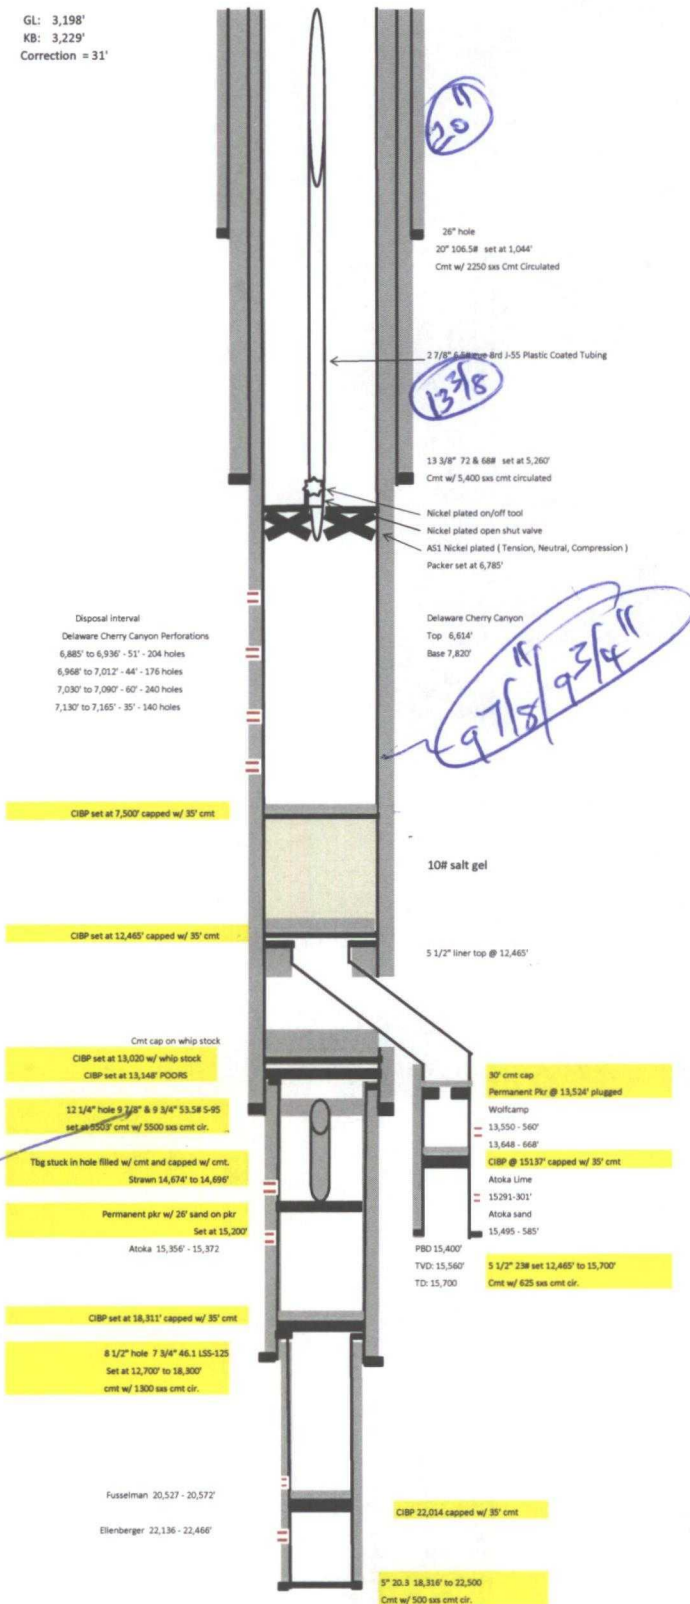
GL: 3,198'
KB: 3,229'
Correction = 31'

20"

26" hole
20" 106.5# set at 1,044'
Cmt w/ 2250 sxs Cmt Circulated

2 7/8" 6.5# eue 8rd J-55 Plastic Coated Tubing

13 3/8

13 3/8" 72 & 68# set at 5,260'
Cmt w/ 5,400 sxs cmt circulated

Nickel plated on/off tool
Nickel plated open shut valve
AS1 Nickel plated ( Tension, Neutral, Compression )
Packer set at 6,785'

Disposal interval
Delaware Cherry Canyon Perforations
6,885' to 6,936' - 51' - 204 holes
6,968' to 7,012' - 44' - 176 holes
7,030' to 7,090' - 60' - 240 holes
7,130' to 7,165' - 35' - 140 holes

Delaware Cherry Canyon
Top 6,614'
Base 7,820'

9 7/8" / 9 3/4"

CIBP set at 7,500' capped w/ 35' cmt

10# salt gel

CIBP set at 12,465' capped w/ 35' cmt

5 1/2" liner top @ 12,465'

Cmt cap on whip stock
CIBP set at 13,020 w/ whip stock
CIBP set at 13,148' POORS

30' cmt cap
Permanent Pkr @ 13,524' plugged
Wolfcamp

12 1/4" hole 9 7/8" & 9 3/4" 53.5# S-95
set at 5503' cmt w/ 5500 sxs cmt cir.

13,550 - 560'
13,648 - 668'

Tbg stuck in hole filled w/ cmt and capped w/ cmt.
Strawn 14,674' to 14,696'

CIBP @ 15137' capped w/ 35' cmt
Atoka Lime
15291-301'
Atoka sand
15,495 - 585'

Permanent pkr w/ 26' sand on pkr
Set at 15,200'
Atoka 15,356' - 15,372

PBD 15,400'
TVD: 15,560'
TD: 15,700

5 1/2" 23# set 12,465' to 15,700'
Cmt w/ 625 sxs cmt cir.

CIBP set at 18,311' capped w/ 35' cmt

8 1/2" hole 7 3/4" 46.1 LSS-125
Set at 12,700' to 18,300'
cmt w/ 1300 sxs cmt cir.

Fusselman 20,527 - 20,572'

CIBP 22,014 capped w/ 35' cmt

Ellenberger 22,136 - 22,466'

5" 20.3 18,316' to 22,500
Cmt w/ 500 sxs cmt cir.